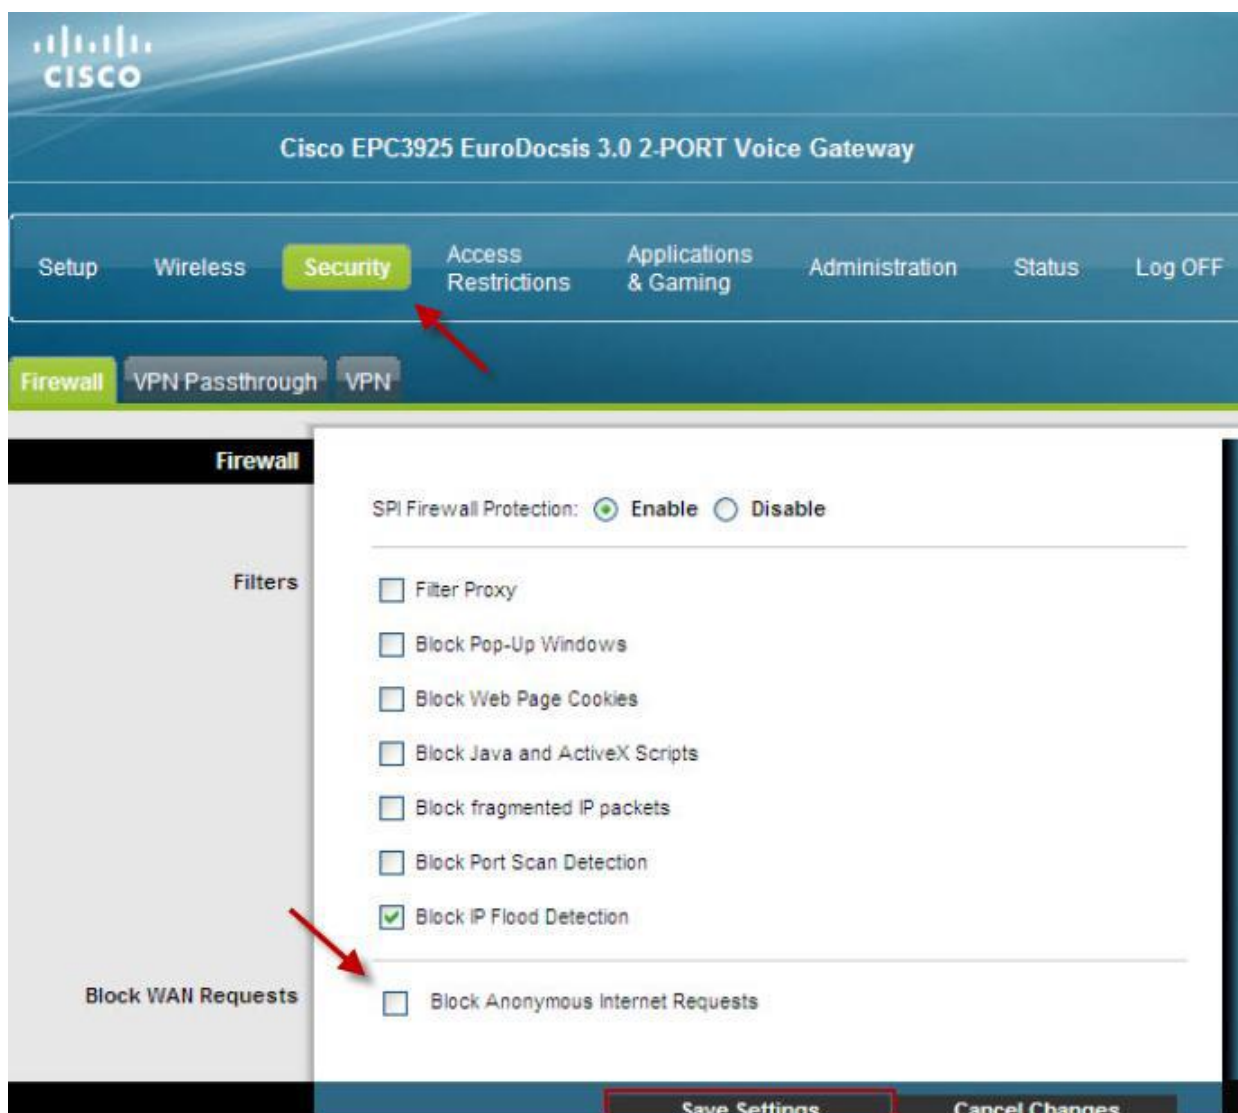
cisco

Cisco EPC3925 EuroDocsis 3.0 2-PORT Voice Gateway

Setup Wireless Security Access Restrictions Applications & Gaming Administration Status Log OFF

Firewall VPN Passthrough VPN

Firewall

SPI Firewall Protection: Enable Disable

Filters

Filter Proxy

Block Pop-Up Windows

Block Web Page Cookies

Block Java and ActiveX Scripts

Block fragmented IP packets

Block Port Scan Detection

Block IP Flood Detection

Block WAN Requests

Block Anonymous Internet Requests

Save Settings Cancel Changes